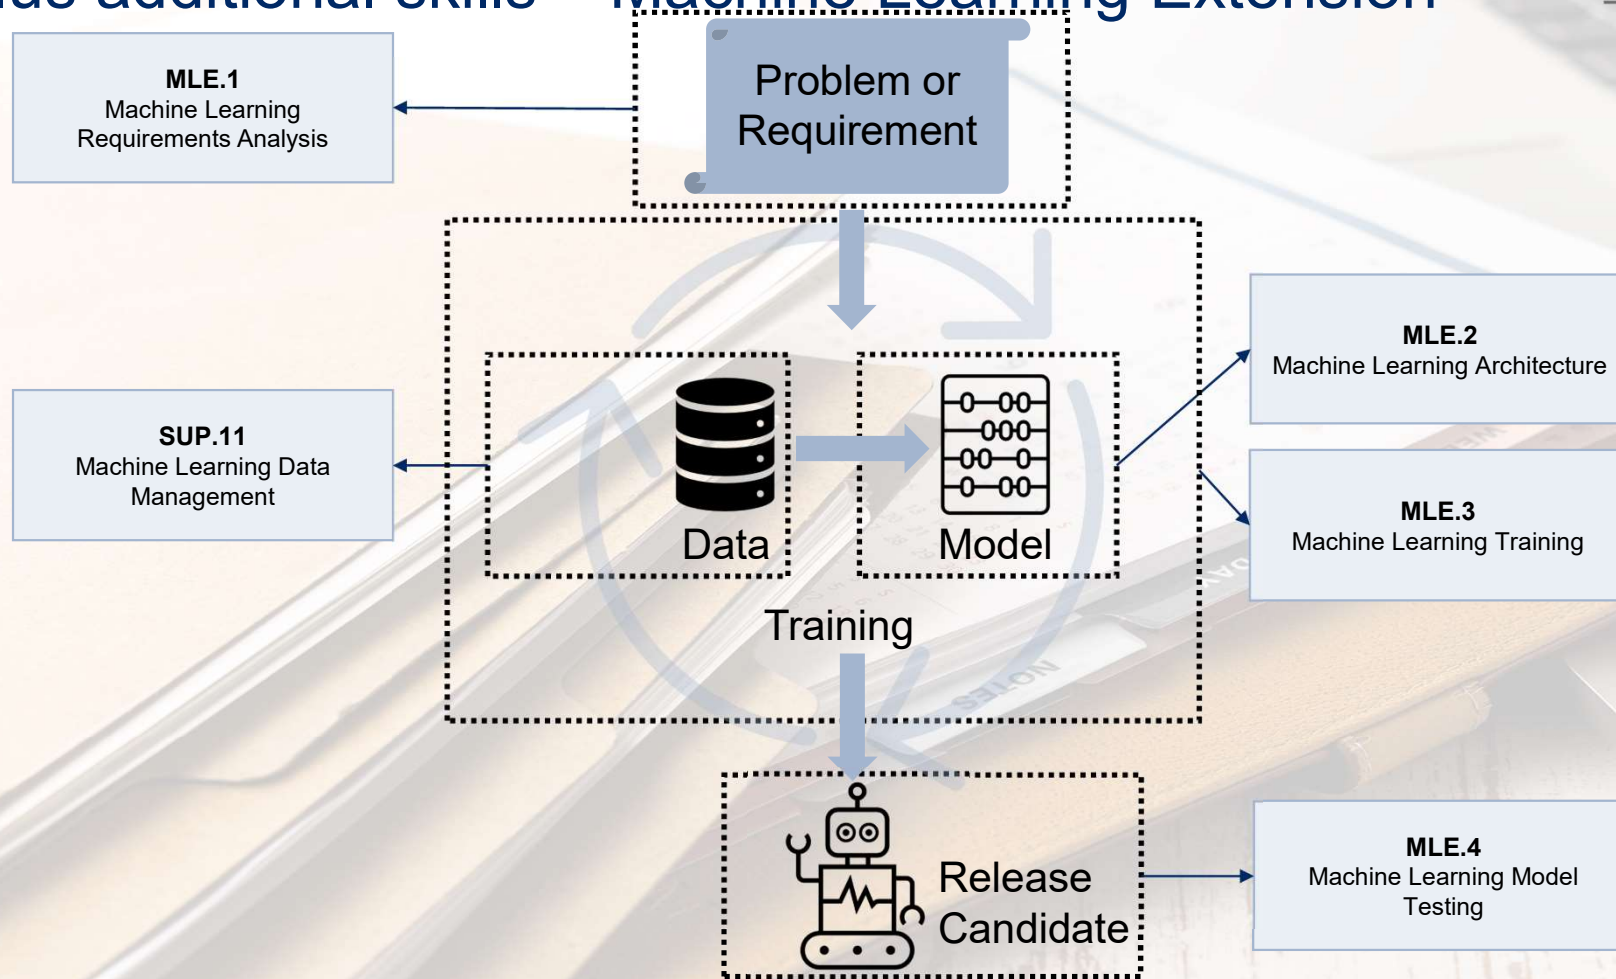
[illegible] additional skills – Machine Learning Extension

MLE.1
Machine Learning Requirements Analysis

Problem or Requirement

MLE.2
Machine Learning Architecture

SUP.11
Machine Learning Data Management

Data

Model

MLE.3
Machine Learning Training

Training

Release Candidate

MLE.4
Machine Learning Model Testing